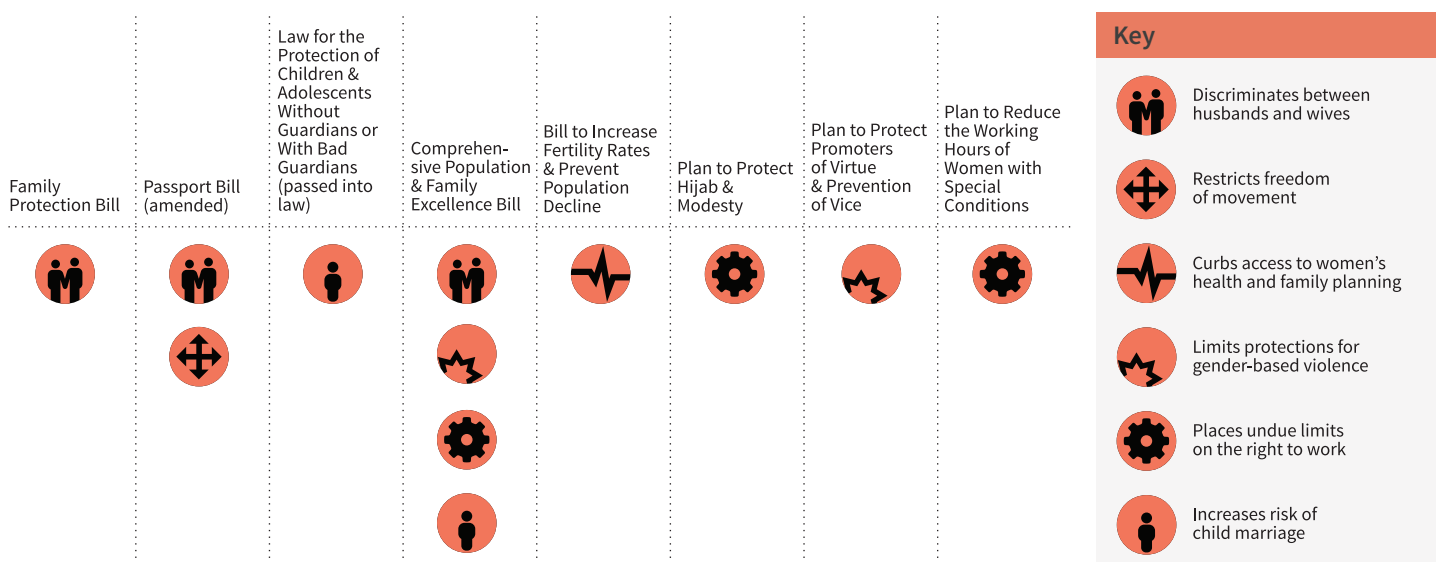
Family Protection Bill

Passport Bill (amended)

Law for the Protection of Children & Adolescents Without Guardians or With Bad Guardians (passed into law)

Comprehensive Population & Family Excellence Bill

Bill to Increase Fertility Rates & Prevent Population Decline

Plan to Protect Hijab & Modesty

Plan to Protect Promoters of Virtue & Prevention of Vice

Plan to Reduce the Working Hours of Women with Special Conditions

Key

Discriminates between husbands and wives

Restricts freedom of movement

Curbs access to women's health and family planning

Limits protections for gender-based violence

Places undue limits on the right to work

Increases risk of child marriage